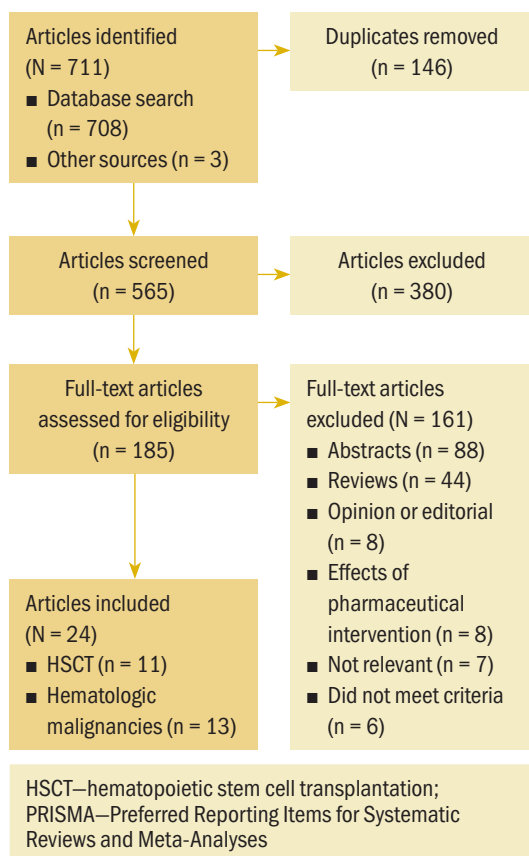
Articles identified
(N = 711)
■ Database search (n = 708)
■ Other sources (n = 3)

Duplicates removed
(n = 146)

Articles screened
(n = 565)

Articles excluded
(n = 380)

Full-text articles assessed for eligibility
(n = 185)

Full-text articles excluded (N = 161)
■ Abstracts (n = 88)
■ Reviews (n = 44)
■ Opinion or editorial (n = 8)
■ Effects of pharmaceutical intervention (n = 8)
■ Not relevant (n = 7)
■ Did not meet criteria (n = 6)

Articles included
(N = 24)
■ HSCT (n = 11)
■ Hematologic malignancies (n = 13)

HSCT—hematopoietic stem cell transplantation; PRISMA—Preferred Reporting Items for Systematic Reviews and Meta-Analyses